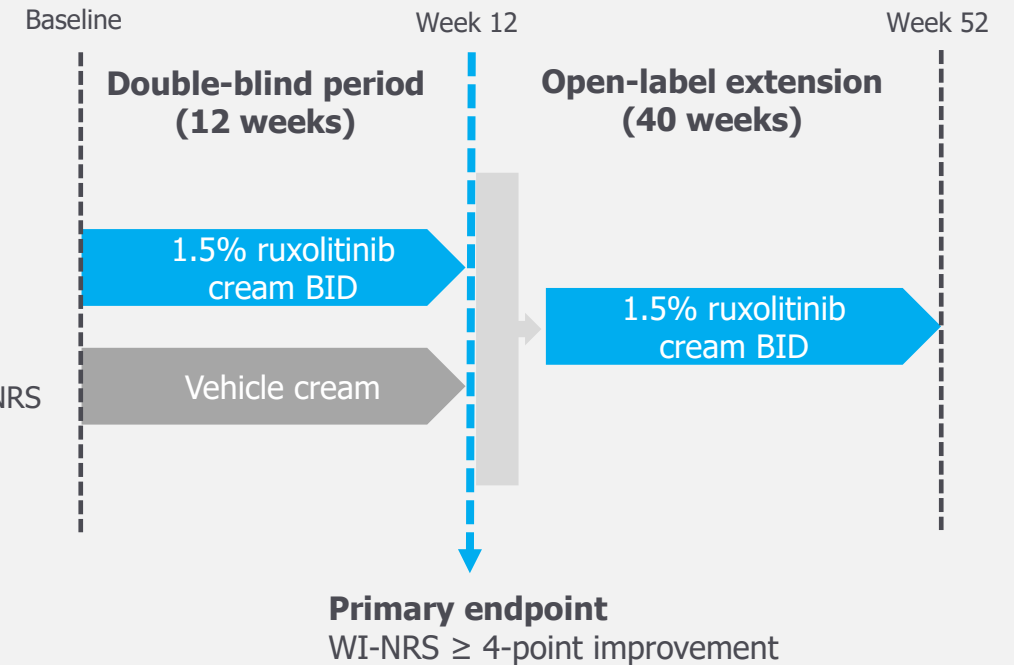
Baseline

Week 12

Week 52

Double-blind period (12 weeks)

Open-label extension (40 weeks)

1.5% ruxolitinib cream BID

Vehicle cream

1.5% ruxolitinib cream BID

NRS

Primary endpoint
WI-NRS ≥ 4-point improvement